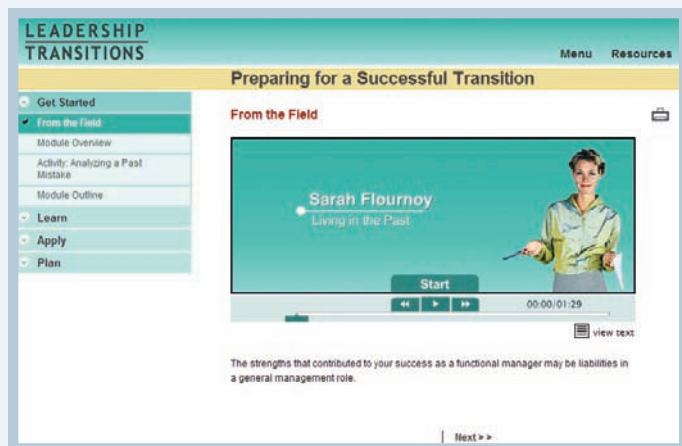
LEADERSHIP
TRANSITIONS

Menu Resources

Preparing for a Successful Transition

Get Started
From the Field
Module Overview
Activity: Analyzing a Past Mistake
Module Outline
Learn
Apply
Plan

From the Field

Sarah Flournoy
Living in the Past

Start

00:00/01:29

view text

The strengths that contributed to your success as a functional manager may be liabilities in a general management role.

Next > >